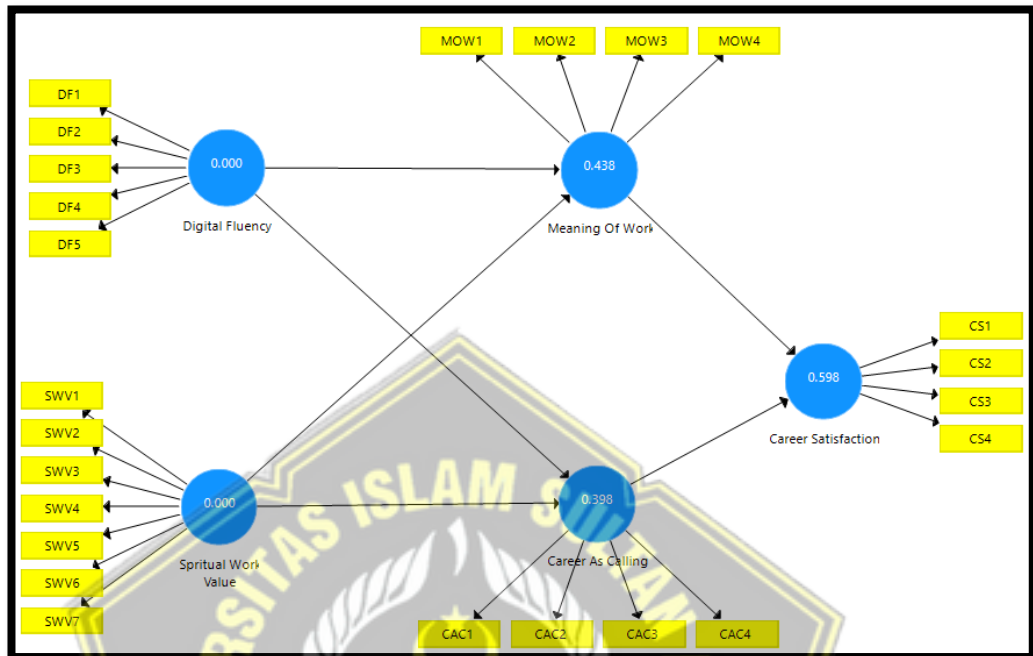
MOW1
MOW2
MOW3
MOW4

DF1
DF2
DF3
DF4
DF5

0.000
Digital Fluency

0.438
Meaning Of Work

CS1
CS2
CS3
CS4

0.598
Career Satisfaction

SWV1
SWV2
SWV3
SWV4
SWV5
SWV6
SWV7

0.000
Spritual Work Value

0.398
Career As Calling

CAC1
CAC2
CAC3
CAC4

SITAS ISLAM S